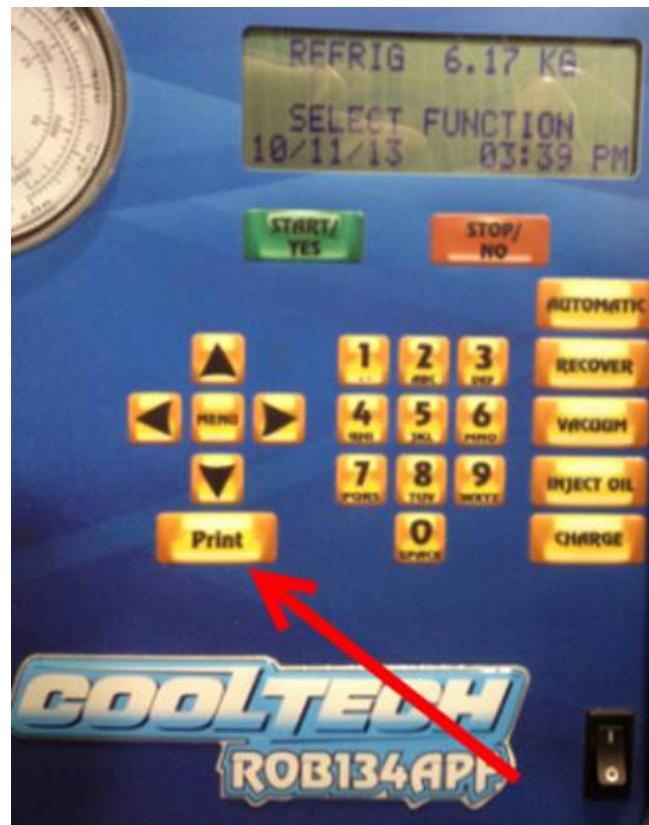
REFRIG 6.17 KG

SELECT FUNCTION
10/11/13 03:39 PM

START/ YES

STOP/ NO

AUTOMATIC

RECOVER

VACUUM

INJECT OIL

CHARGE

MENU

1

2 ABC

3 DEF

4 GHI

5 JKL

6 MNO

7 PQRS

8 TUV

9 WXYZ

0 SPACE

Print

COOLTECH

ROB134APP